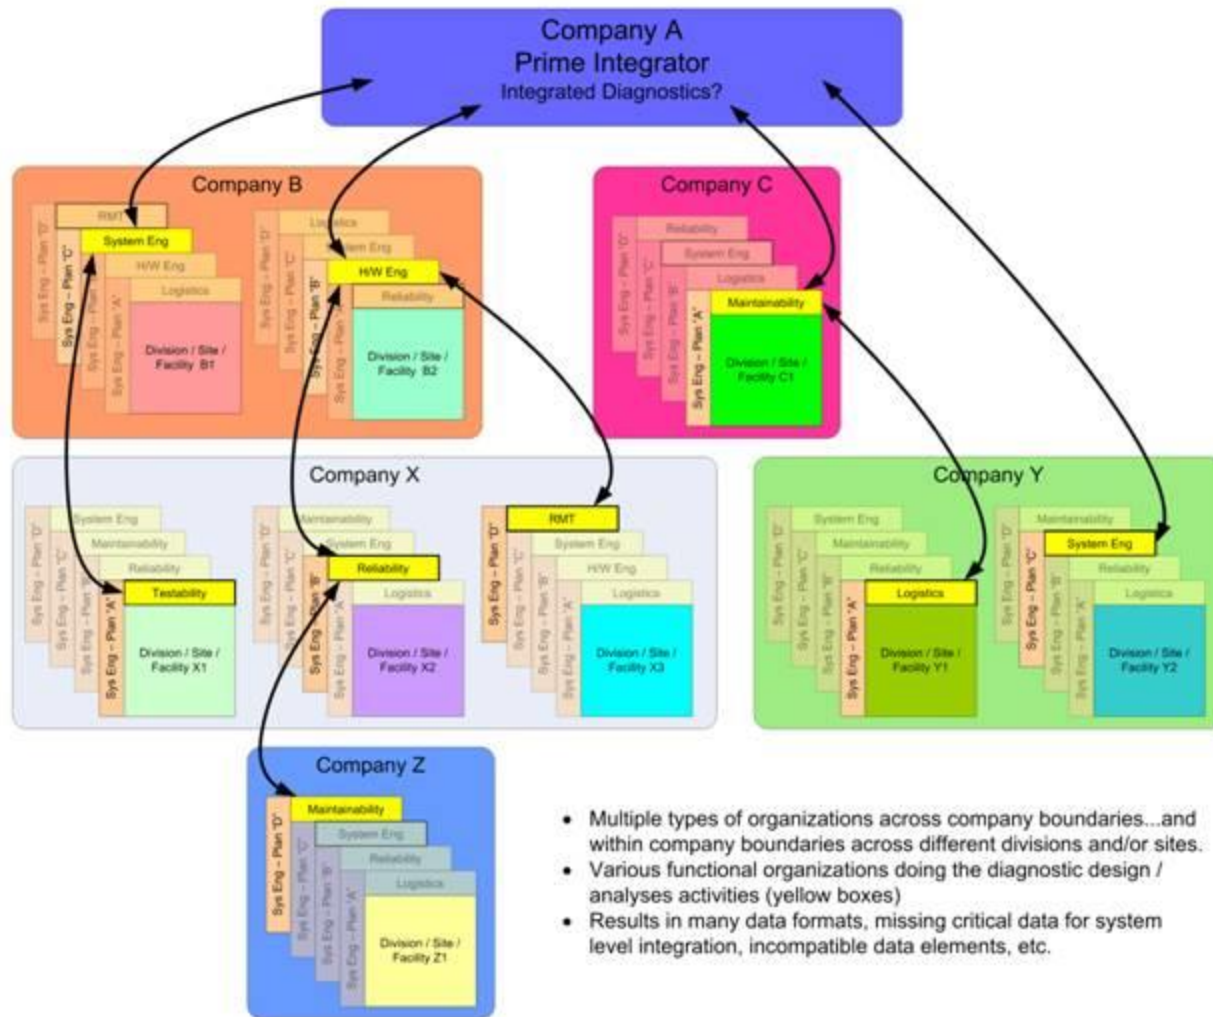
Company A
Prime Integrator
Integrated Diagnostics?

Company B

RMT
System Eng
H/W Eng
Logistics
Sys Eng – Plan "D"
Sys Eng – Plan "C"
Sys Eng – Plan "B"
Sys Eng – Plan "A"
Division / Site / Facility B1

Logistics
System Eng
H/W Eng
Reliability
Sys Eng – Plan "D"
Sys Eng – Plan "C"
Sys Eng – Plan "B"
Sys Eng – Plan "A"
Division / Site / Facility B2

Company C

Reliability
System Eng
Logistics
Maintainability
Sys Eng – Plan "D"
Sys Eng – Plan "C"
Sys Eng – Plan "B"
Sys Eng – Plan "A"
Division / Site / Facility C1

Company X

System Eng
Maintainability
Reliability
Testability
Sys Eng – Plan "D"
Sys Eng – Plan "C"
Sys Eng – Plan "B"
Sys Eng – Plan "A"
Division / Site / Facility X1

Maintainability
System Eng
Reliability
Logistics
Sys Eng – Plan "D"
Sys Eng – Plan "C"
Sys Eng – Plan "B"
Sys Eng – Plan "A"
Division / Site / Facility X2

RMT
System Eng
H/W Eng
Logistics
Sys Eng – Plan "D"
Sys Eng – Plan "C"
Sys Eng – Plan "B"
Sys Eng – Plan "A"
Division / Site / Facility X3

Company Y

System Eng
Maintainability
Reliability
Logistics
Sys Eng – Plan "D"
Sys Eng – Plan "C"
Sys Eng – Plan "B"
Sys Eng – Plan "A"
Division / Site / Facility Y1

Maintainability
System Eng
Reliability
Logistics
Sys Eng – Plan "D"
Sys Eng – Plan "C"
Sys Eng – Plan "B"
Sys Eng – Plan "A"
Division / Site / Facility Y2

Company Z

Maintainability
System Eng
Reliability
Logistics
Sys Eng – Plan "D"
Sys Eng – Plan "C"
Sys Eng – Plan "B"
Sys Eng – Plan "A"
Division / Site / Facility Z1

• Multiple types of organizations across company boundaries...and within company boundaries across different divisions and/or sites.
• Various functional organizations doing the diagnostic design / analyses activities (yellow boxes)
• Results in many data formats, missing critical data for system level integration, incompatible data elements, etc.